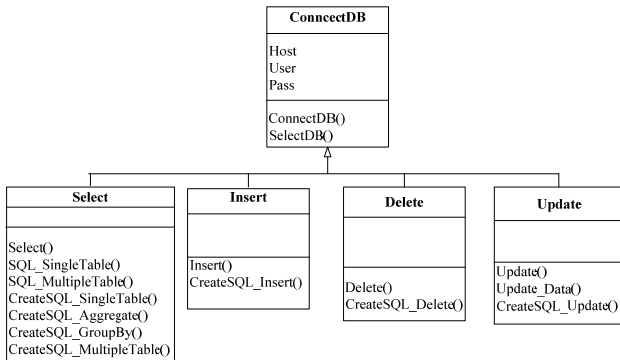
ConncectDB

Host
User
Pass

ConnectDB()
SelectDB()

Select

Select()
SQL_SingleTable()
SQL_MultipleTable()
CreateSQL_SingleTable()
CreateSQL_Aggregate()
CreateSQL_GroupBy()
CreateSQL_MultipleTable()

Insert

Insert()
CreateSQL_Insert()

Delete

Delete()
CreateSQL_Delete()

Update

Update()
Update_Data()
CreateSQL_Update()